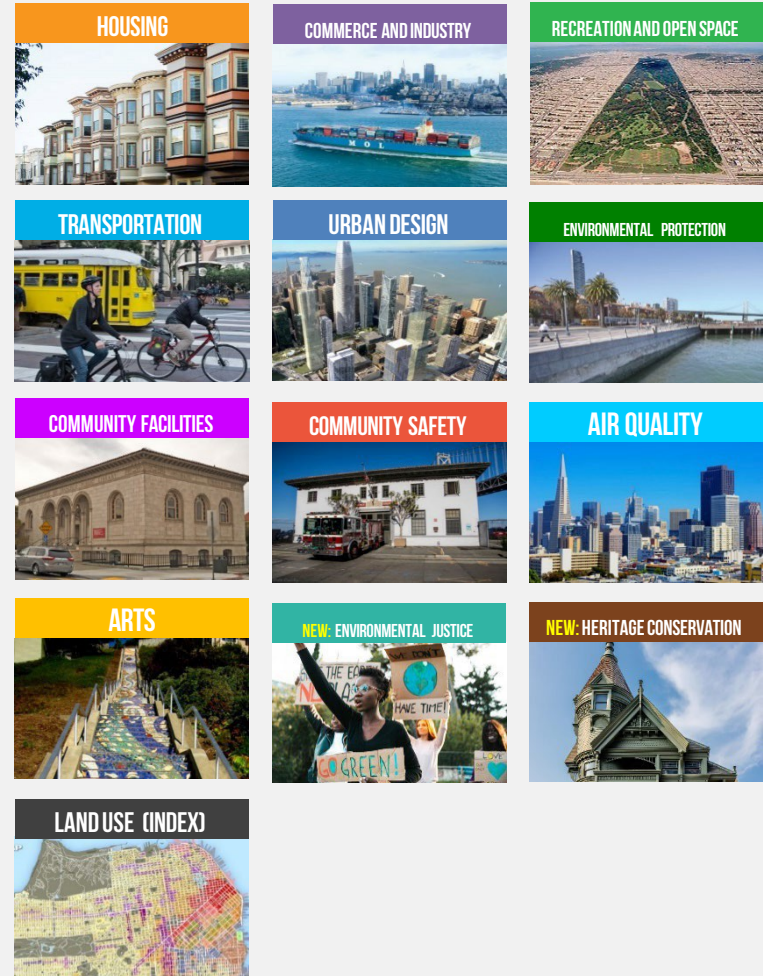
HOUSING

COMMERCE AND INDUSTRY

RECREATION AND OPEN SPACE

TRANSPORTATION

URBAN DESIGN

ENVIRONMENTAL PROTECTION

COMMUNITY FACILITIES

COMMUNITY SAFETY

AIR QUALITY

ARTS

NEW: ENVIRONMENTAL JUSTICE

THE EARTH

HAVE TIME!

GO GREEN!

NEW: HERITAGE CONSERVATION

LAND USE (INDEX)